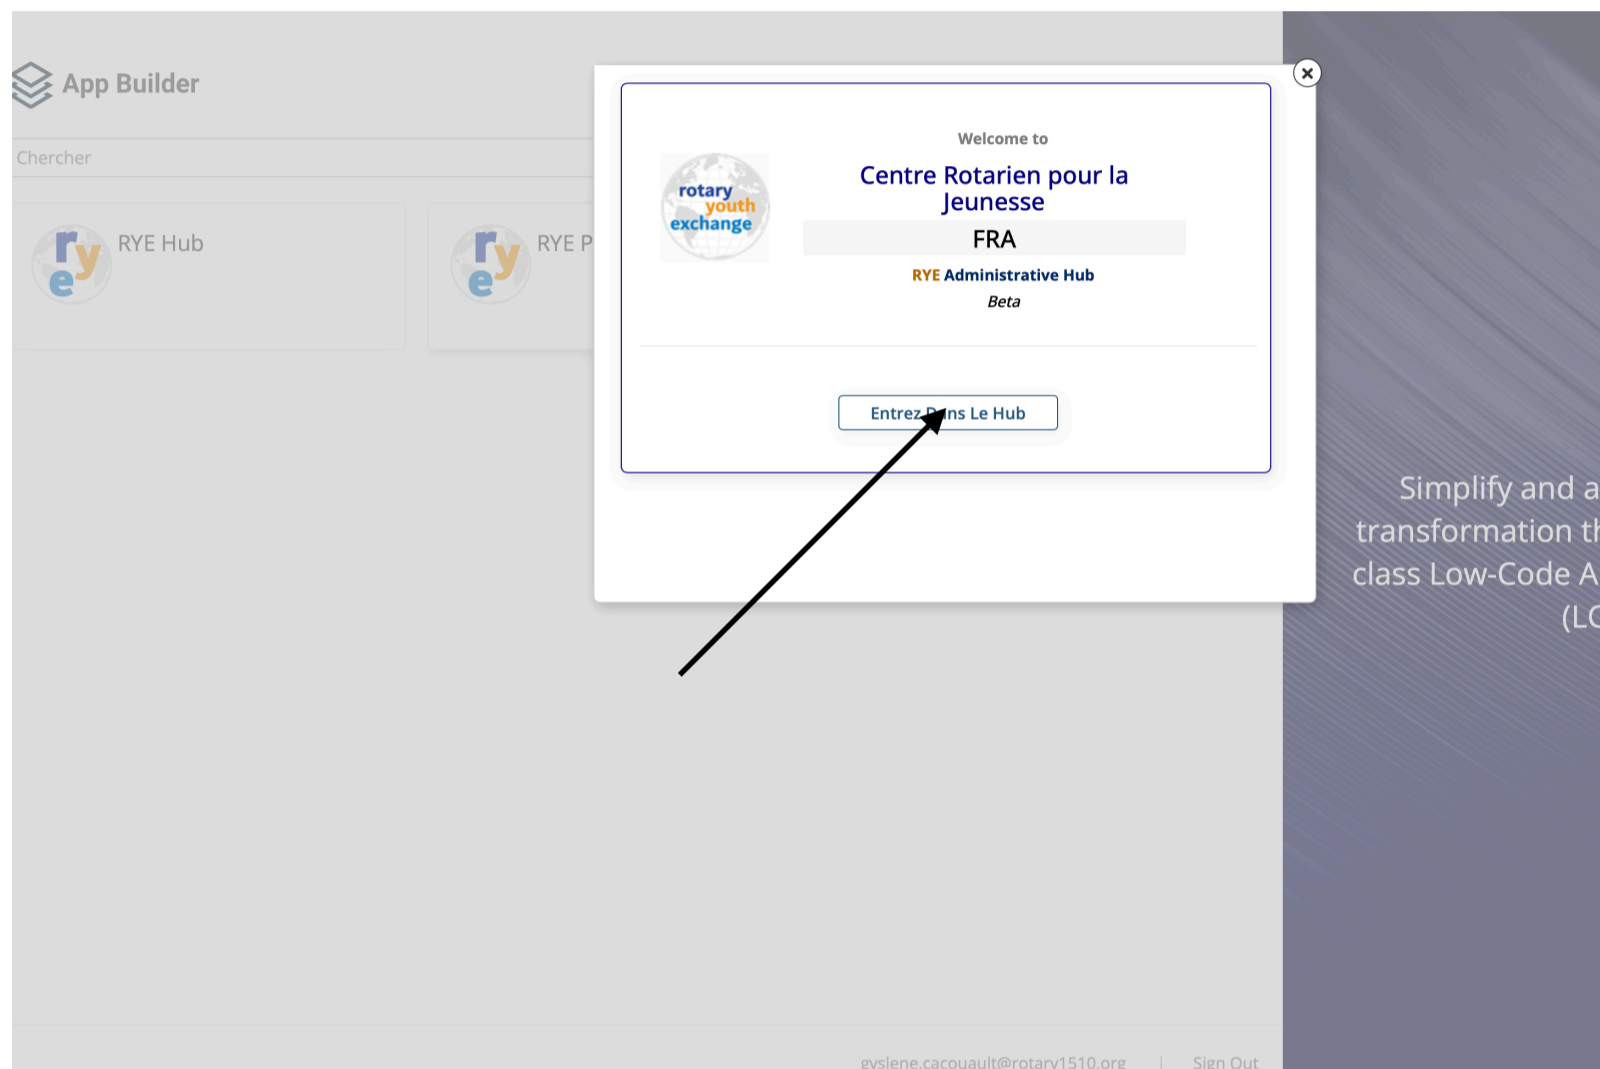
App Builder

Chercher

RYE Hub

RYE P

Welcome to

Centre Rotarien pour la Jeunesse

FRA

rotary youth exchange

RYE Administrative Hub

Beta

Entrez Dans Le Hub

Simplify and a transformation th class Low-Code A (LC

gyslene.cacouault@rotary1510.org | Sign Out